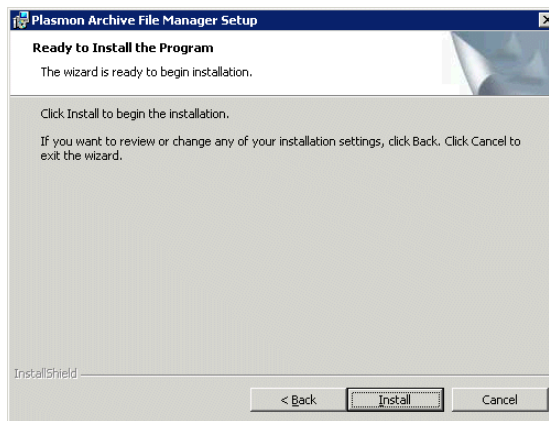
Plasmon Archive File Manager Setup

Ready to Install the Program

The wizard is ready to begin installation.

Click Install to begin the installation.

If you want to review or change any of your installation settings, click Back. Click Cancel to exit the wizard.

InstallShield

< Back

Install

Cancel